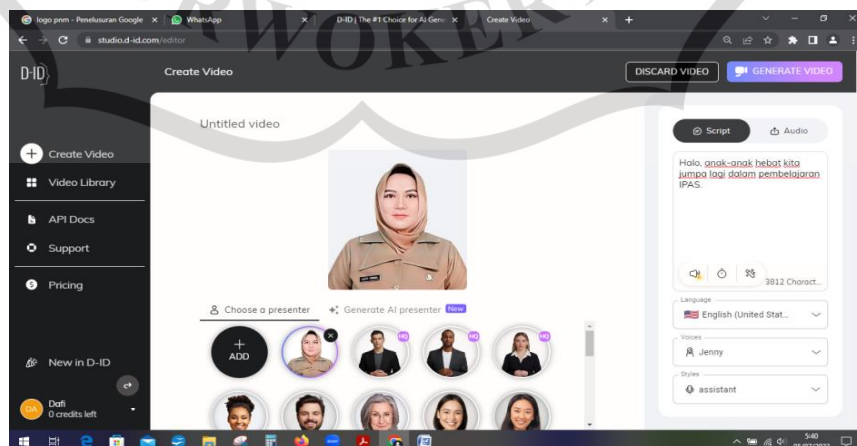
logo pnm - Penelusuran Google × WhatsApp × D-ID | The #1 Choice for AI Gene × Create Video × +

studio.d-id.com/editor

D-ID

Create Video

DISCARD VIDEO

GENERATE VIDEO

Untitled video

Create Video

Video Library

API Docs

Support

Pricing

New in D-ID

Dafi
0 credits left

Script

Audio

Halo, anak-anak hebat kita jumpa lagi dalam pembelajaran IPAS.

3812 Charact...

Language

English (United Stat...

Voices

Jenny

Styles

assistant

Choose a presenter

Generate AI presenter New

ADD

HQ

HQ

HQ

5:40